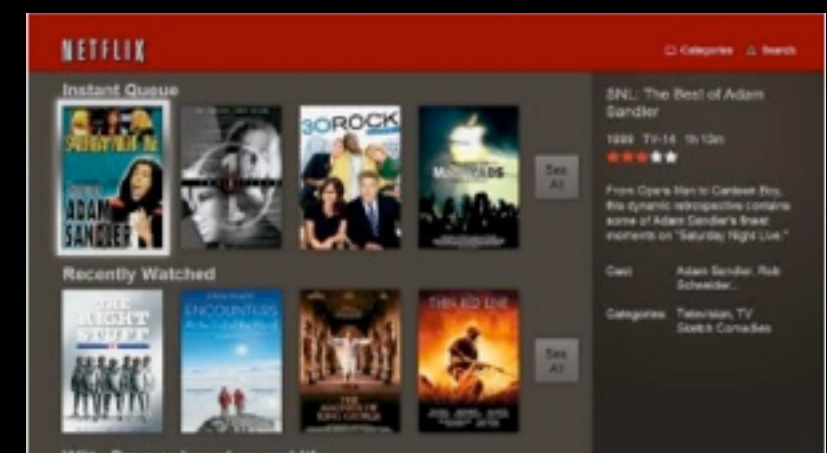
NETFLIX

Categories Search

Instant Queue

SATURDAY NIGHT LIVE

ADAM SANDLER

30 ROCK

MACHEADS

See All

Recently Watched

THE RIGHT STUFF

ENCOUNTERS at the End of the World

THE MADNESS OF KING GEORGE

THIN RED LINE

See All

SNL: The Best of Adam Sandler

1999 TV-14 1h 10m

From Opera Man to Canteen Boy, this dynamic retrospective contains some of Adam Sandler's finest moments on "Saturday Night Live."

Cast Adam Sandler, Rob Schneider...

Categories Television, TV Sketch Comedies

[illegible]